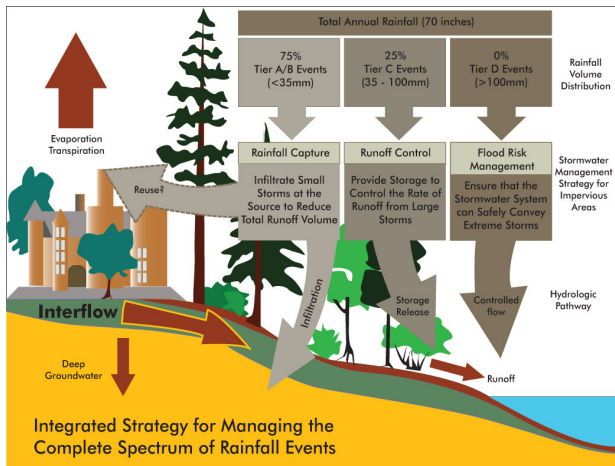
Total Annual Rainfall (70 inches)

75%
Tier A/B Events
(<35mm)

25%
Tier C Events
(35 - 100mm)

0%
Tier D Events
(>100mm)

Rainfall Volume Distribution

Evaporation Transpiration

Reuse?

Rainfall Capture

Infiltrate Small Storms at the Source to Reduce Total Runoff Volume

Runoff Control

Provide Storage to Control the Rate of Runoff from Large Storms

Flood Risk Management

Ensure that the Stormwater System can Safely Convey Extreme Storms

Stormwater Management Strategy for Impervious Areas

Infiltration

Storage Release

Controlled flow

Hydrologic Pathway

Interflow

Deep Groundwater

Runoff

Integrated Strategy for Managing the Complete Spectrum of Rainfall Events